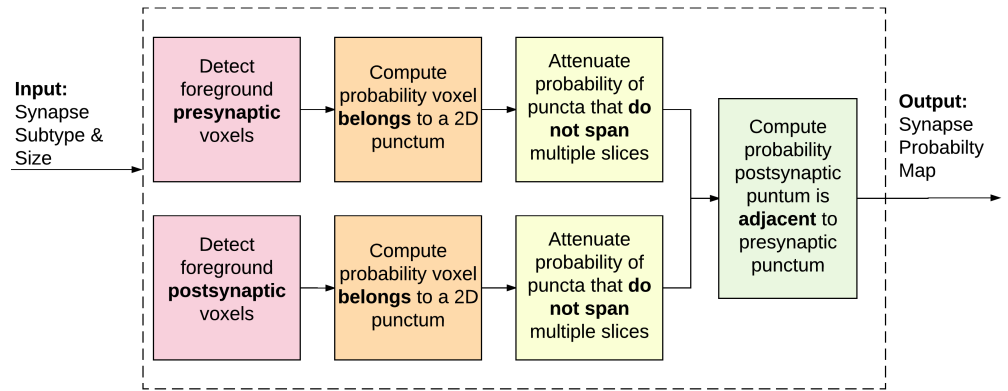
Input: Synapse Subtype & Size

Detect foreground **presynaptic** voxels

Compute probability voxel **belongs** to a 2D punctum

Attenuate probability of puncta that **do not span** multiple slices

Detect foreground **postsynaptic** voxels

Compute probability voxel **belongs** to a 2D punctum

Attenuate probability of puncta that **do not span** multiple slices

Compute probability postsynaptic puntum is **adjacent** to presynaptic punctum

Output: Synapse Probabilty Map